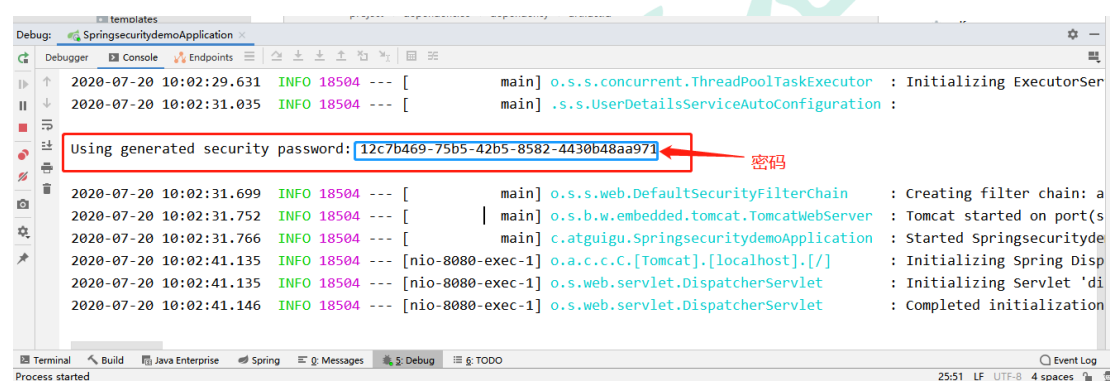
templates

Debug: SpringsecuritydemoApplication

Debugger Console Endpoints

2020-07-20 10:02:29.631 INFO 18504 --- [ main] o.s.s.concurrent.ThreadPoolTaskExecutor : Initializing ExecutorSer
2020-07-20 10:02:31.035 INFO 18504 --- [ main] .s.s.UserDetailsServiceAutoConfiguration :

Using generated security password: 12c7b469-75b5-42b5-8582-4430b48aa971

密码

2020-07-20 10:02:31.699 INFO 18504 --- [ main] o.s.s.web.DefaultSecurityFilterChain : Creating filter chain: a
2020-07-20 10:02:31.752 INFO 18504 --- [ main] o.s.b.w.embedded.tomcat.TomcatWebServer : Tomcat started on port(s
2020-07-20 10:02:31.766 INFO 18504 --- [ main] c.atguigu.SpringsecuritydemoApplication : Started Springsecurityde
2020-07-20 10:02:41.135 INFO 18504 --- [nio-8080-exec-1] o.a.c.c.C.[Tomcat].[localhost].[/] : Initializing Spring Disp
2020-07-20 10:02:41.135 INFO 18504 --- [nio-8080-exec-1] o.s.web.servlet.DispatcherServlet : Initializing Servlet 'di
2020-07-20 10:02:41.146 INFO 18504 --- [nio-8080-exec-1] o.s.web.servlet.DispatcherServlet : Completed initialization

Terminal Build Java Enterprise Spring 0: Messages 5: Debug 6: TODO Event Log

Process started 25:51 LF UTF-8 4 spaces